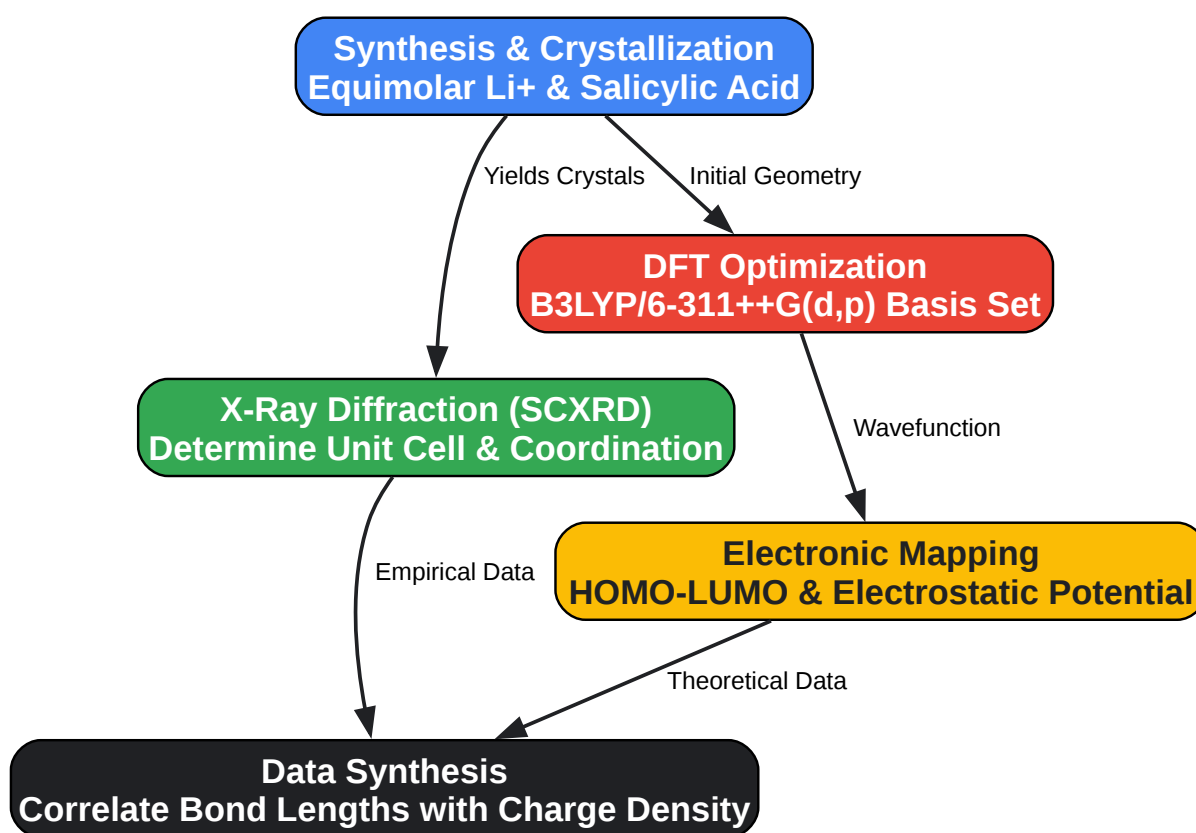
Synthesis & Crystallization
Equimolar Li+ & Salicylic Acid

Yields Crystals

Initial Geometry

DFT Optimization
B3LYP/6-311++G(d,p) Basis Set

X-Ray Diffraction (SCXRD)
Determine Unit Cell & Coordination

Wavefunction

Empirical Data

Electronic Mapping
HOMO-LUMO & Electrostatic Potential

Theoretical Data

Data Synthesis
Correlate Bond Lengths with Charge Density